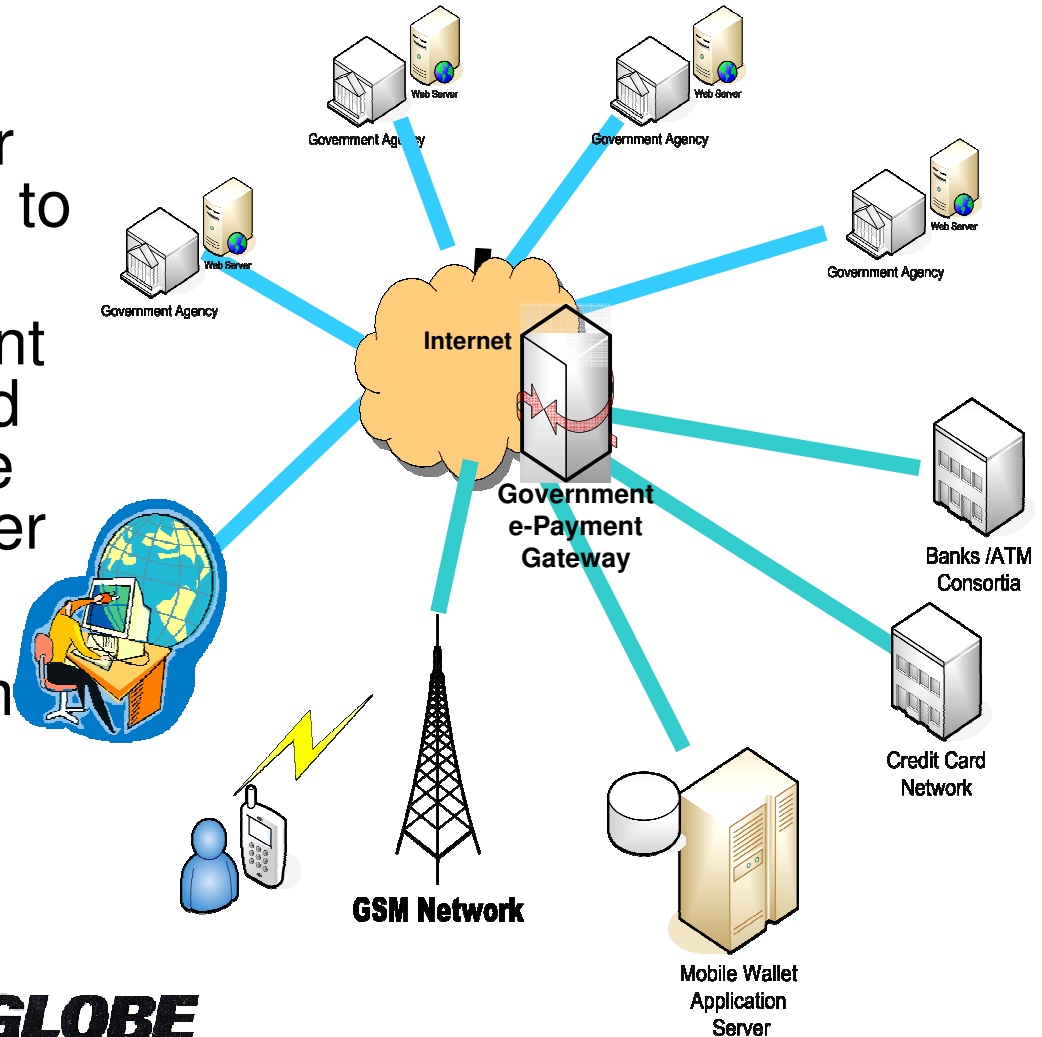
r
to

nt
d
e
er

n

Web Server
Government Agency

Web Server
Government Agency

Web Server
Government Agency

Web Server
Government Agency

Internet

Government
e-Payment
Gateway

Banks /ATM
Consortia

Credit Card
Network

GSM Network

Mobile Wallet
Application
Server

GLOBE